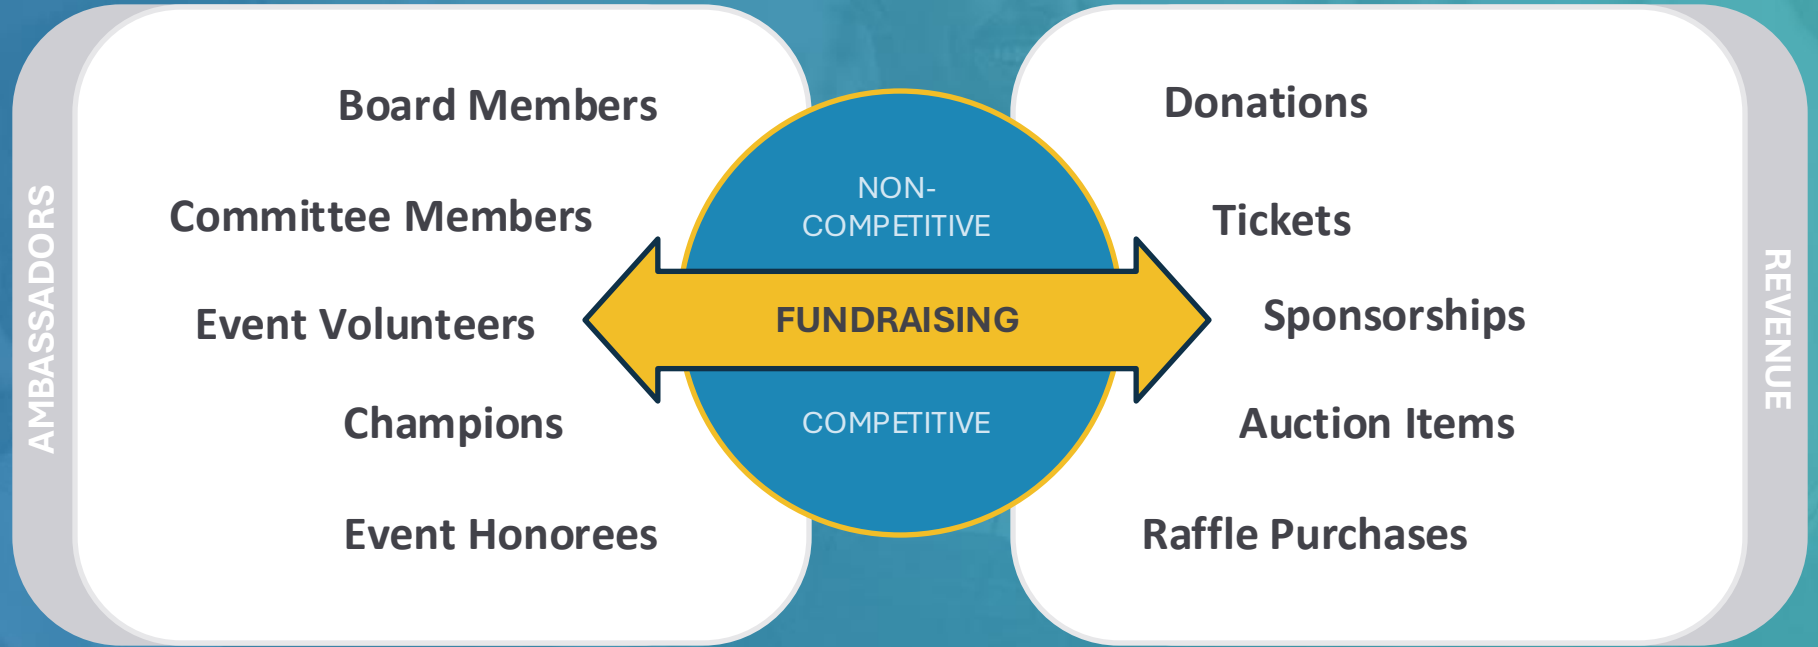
AMBASSADORS

Board Members

Committee Members

Event Volunteers

Champions

Event Honorees

NON-COMPETITIVE

FUNDRAISING

COMPETITIVE

Donations

Tickets

Sponsorships

Auction Items

Raffle Purchases

REVENUE